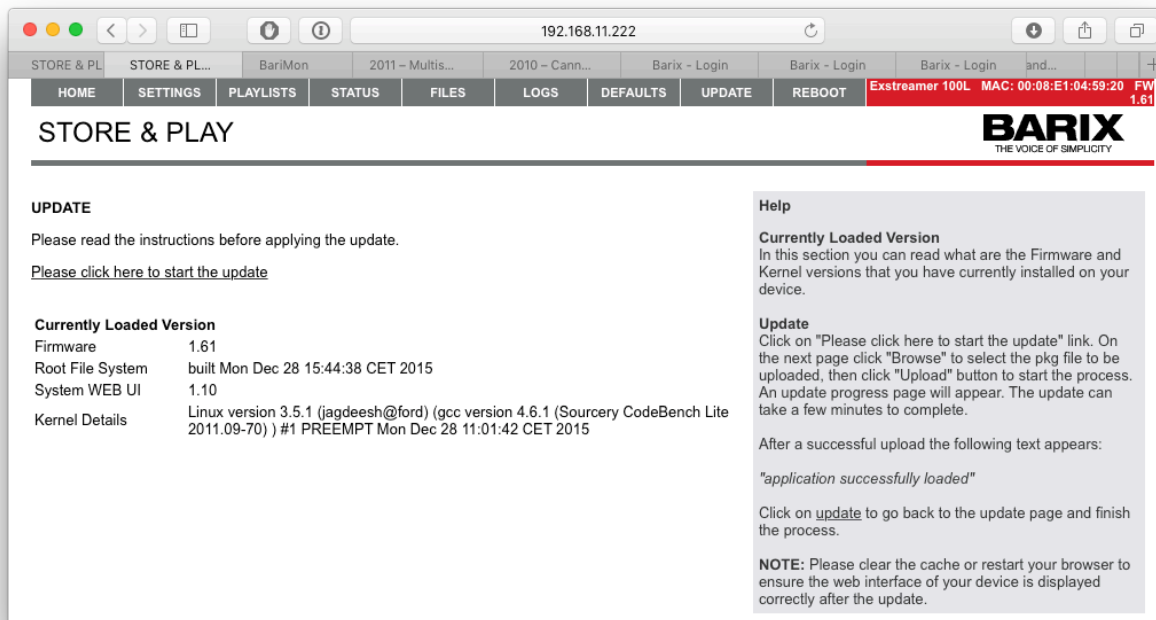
192.168.11.222

STORE & PL | STORE & PL... | BariMon | 2011 – Multis... | 2010 – Cann... | Barix - Login | Barix - Login | Barix - Login | and...

HOME | SETTINGS | PLAYLISTS | STATUS | FILES | LOGS | DEFAULTS | UPDATE | REBOOT | Exstreamer 100L MAC: 00:08:E1:04:59:20 FW 1.61

STORE & PLAY

BARIX
THE VOICE OF SIMPLICITY

UPDATE

Please read the instructions before applying the update.

Please click here to start the update

| Currently Loaded Version | |
|---|---|
| Firmware | 1.61 |
| Root File System | built Mon Dec 28 15:44:38 CET 2015 |
| System WEB UI | 1.10 |
| Kernel Details | Linux version 3.5.1 (jagdeesh@ford) (gcc version 4.6.1 (Sourcery CodeBench Lite 2011.09-70) ) #1 PREEMPT Mon Dec 28 11:01:42 CET 2015 |

Help

Currently Loaded Version
In this section you can read what are the Firmware and Kernel versions that you have currently installed on your device.

Update
Click on "Please click here to start the update" link. On the next page click "Browse" to select the pkg file to be uploaded, then click "Upload" button to start the process. An update progress page will appear. The update can take a few minutes to complete.

After a successful upload the following text appears:

"application successfully loaded"

Click on update to go back to the update page and finish the process.

NOTE: Please clear the cache or restart your browser to ensure the web interface of your device is displayed correctly after the update.